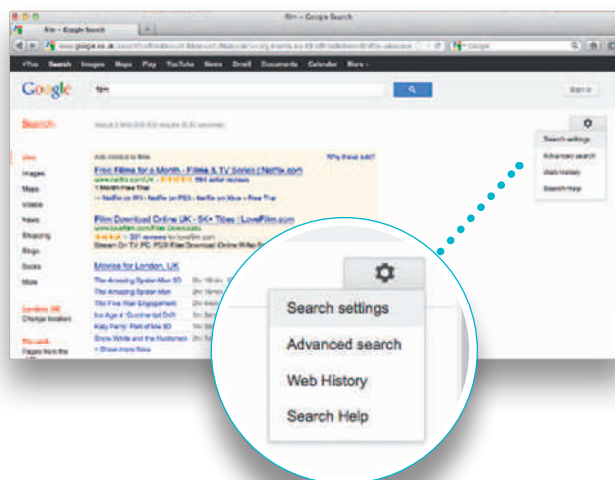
film - Google Search

film - Google Search

+You Search Images Maps Play YouTube News Gmail Documents Calendar More

Google

film

Sign in

Search

Search settings
Advanced search
Web History
Search Help

Web
Images
Maps
Videos
News
Shopping
Blogs
Books
More

Ads related to film

Why these ads?

Free Films for a Month - Films & TV Series | Netflix.com

Film Download Online UK - 5K+ Titles | LoveFilm.com

Movies for London, UK

The Amazing Spider-Man 3D
The Amazing Spider-Man
The Five-Year Engagement
Ice Age 4: Continental Drift
Katy Perry: Part of Me 3D
Snow White and the Huntsman

Search settings
Advanced search
Web History
Search Help